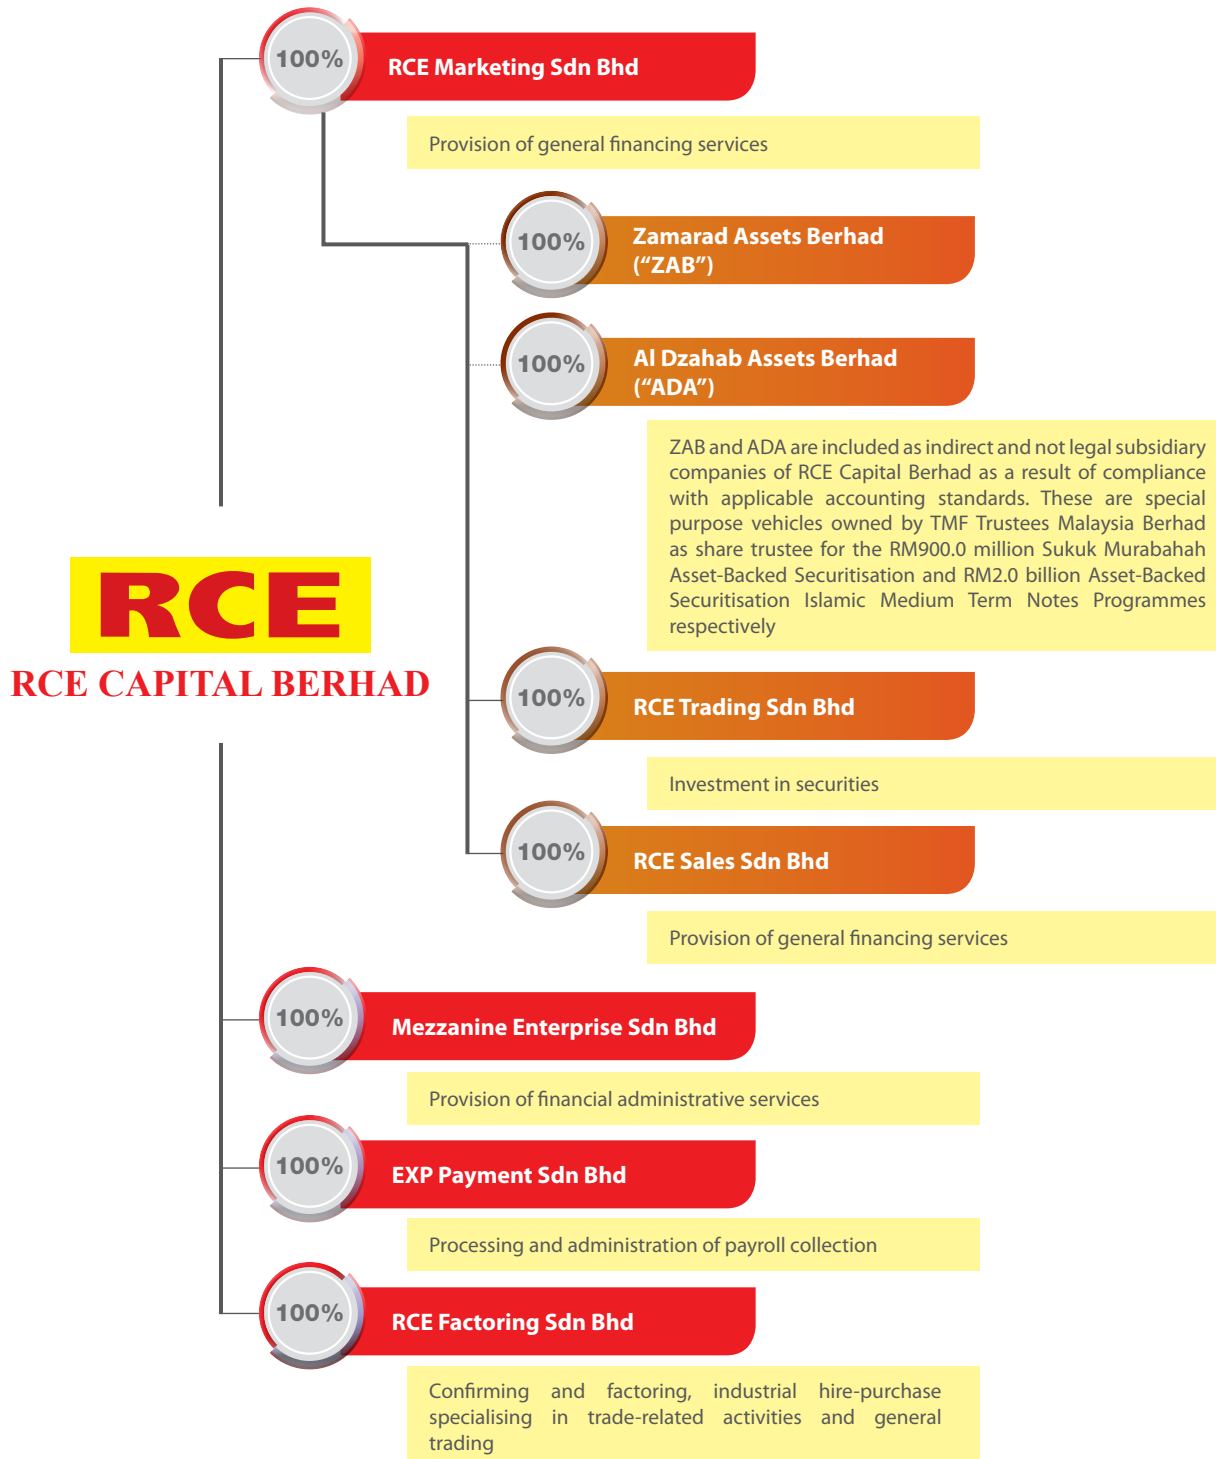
RCE

RCE CAPITAL BERHAD

100%

RCE Marketing Sdn Bhd

Provision of general financing services

100%

Zamarad Assets Berhad (“ZAB”)

100%

Al Dzahab Assets Berhad (“ADA”)

ZAB and ADA are included as indirect and not legal subsidiary companies of RCE Capital Berhad as a result of compliance with applicable accounting standards. These are special purpose vehicles owned by TMF Trustees Malaysia Berhad as share trustee for the RM900.0 million Sukuk Murabahah Asset-Backed Securitisation and RM2.0 billion Asset-Backed Securitisation Islamic Medium Term Notes Programmes respectively

100%

RCE Trading Sdn Bhd

Investment in securities

100%

RCE Sales Sdn Bhd

Provision of general financing services

100%

Mezzanine Enterprise Sdn Bhd

Provision of financial administrative services

100%

EXP Payment Sdn Bhd

Processing and administration of payroll collection

100%

RCE Factoring Sdn Bhd

Confirming and factoring, industrial hire-purchase specialising in trade-related activities and general trading